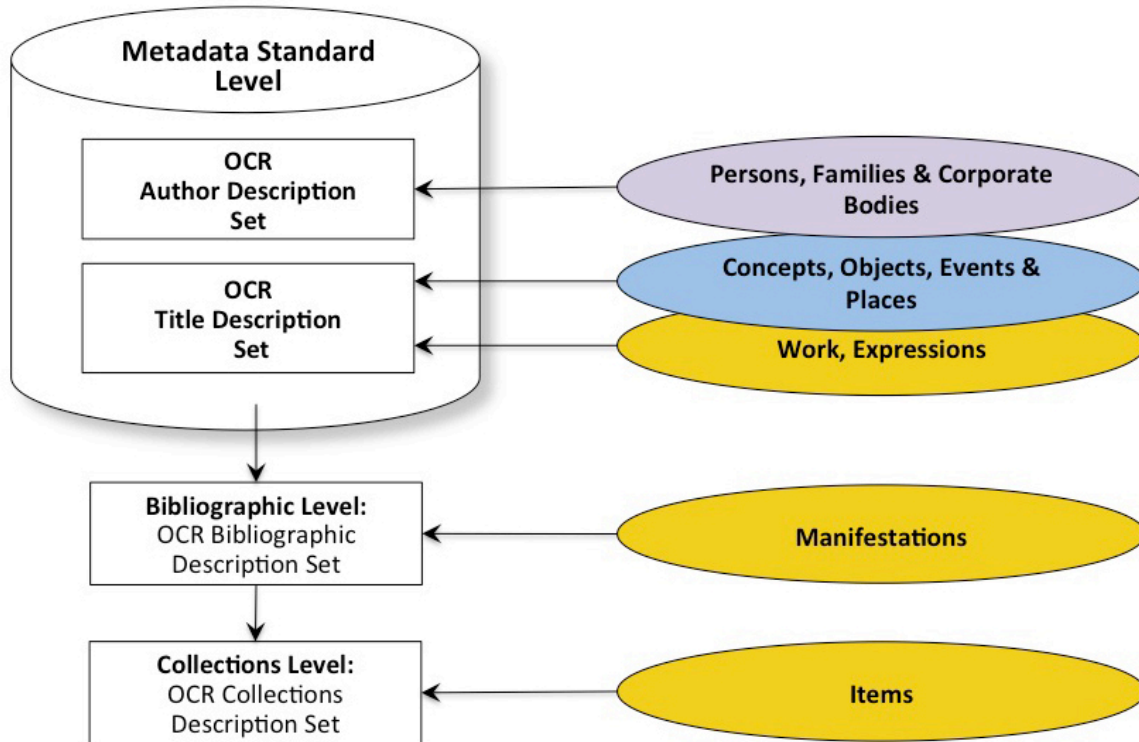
Metadata Standard Level

OCR Author Description Set

OCR Title Description Set

Persons, Families & Corporate Bodies

Concepts, Objects, Events & Places

Work, Expressions

Bibliographic Level: OCR Bibliographic Description Set

Manifestations

Collections Level: OCR Collections Description Set

Items